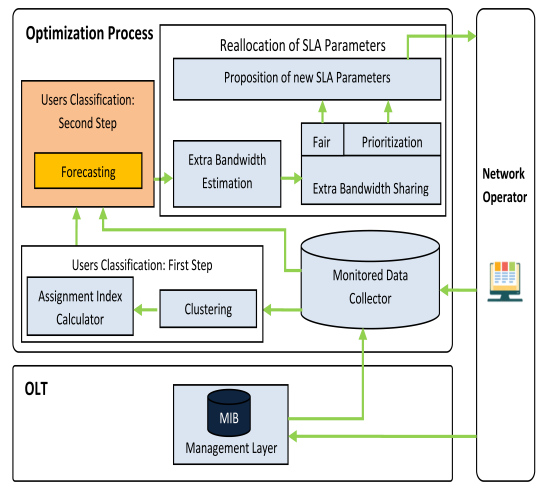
Optimization Process

Reallocation of SLA Parameters

Proposition of new SLA Parameters

Users Classification: Second Step

Forecasting

Extra Bandwidth Estimation

Fair

Prioritization

Extra Bandwidth Sharing

Network Operator

Users Classification: First Step

Assignment Index Calculator

Clustering

Monitored Data Collector

OLT

MIB

Management Layer